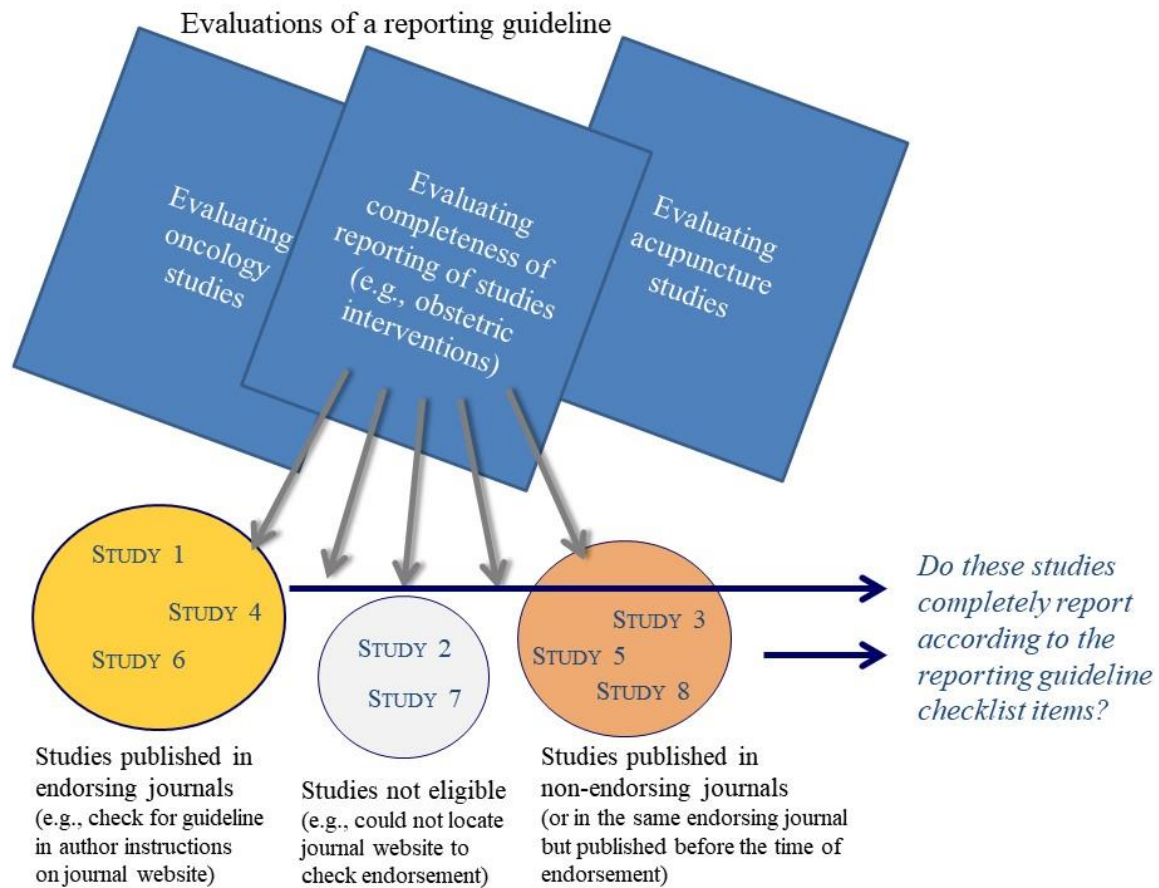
Evaluations of a reporting guideline

Evaluating oncology studies

Evaluating completeness of reporting of studies (e.g., obstetric interventions)

Evaluating acupuncture studies

STUDY 1
STUDY 4
STUDY 6

STUDY 2
STUDY 7

STUDY 3
STUDY 5
STUDY 8

Do these studies completely report according to the reporting guideline checklist items?

Studies published in endorsing journals (e.g., check for guideline in author instructions on journal website)

Studies not eligible (e.g., could not locate journal website to check endorsement)

Studies published in non-endorsing journals (or in the same endorsing journal but published before the time of endorsement)